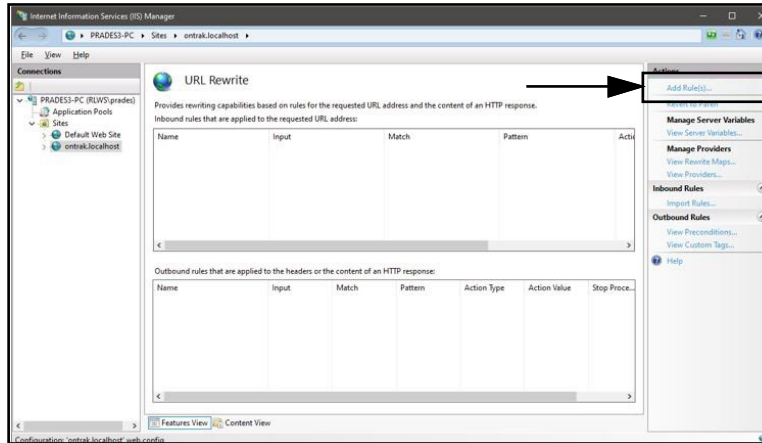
Internet Information Services (IIS) Manager

PRADES3-PC ▸ Sites ▸ ontrak.localhost ▸

File View Help

Connections

PRADES3-PC (RLWS\prades)
Application Pools
Sites
Default Web Site
ontrak.localhost

URL Rewrite

Provides rewriting capabilities based on rules for the requested URL address and the content of an HTTP response.

Inbound rules that are applied to the requested URL address:

| Name | Input | Match | Pattern | Acti |
|---|---|---|---|---|

Outbound rules that are applied to the headers or the content of an HTTP response:

| Name | Input | Match | Pattern | Action Type | Action Value | Stop Proce... |
|---|---|---|---|---|---|---|

Features View Content View

Configuration: 'ontrak.localhost' web.config

Actions
Add Rule(s)...
Revert to Parent
Manage Server Variables
View Server Variables...
Manage Providers
View Rewrite Maps...
View Providers...
Inbound Rules
Import Rules...
Outbound Rules
View Preconditions...
View Custom Tags...
Help